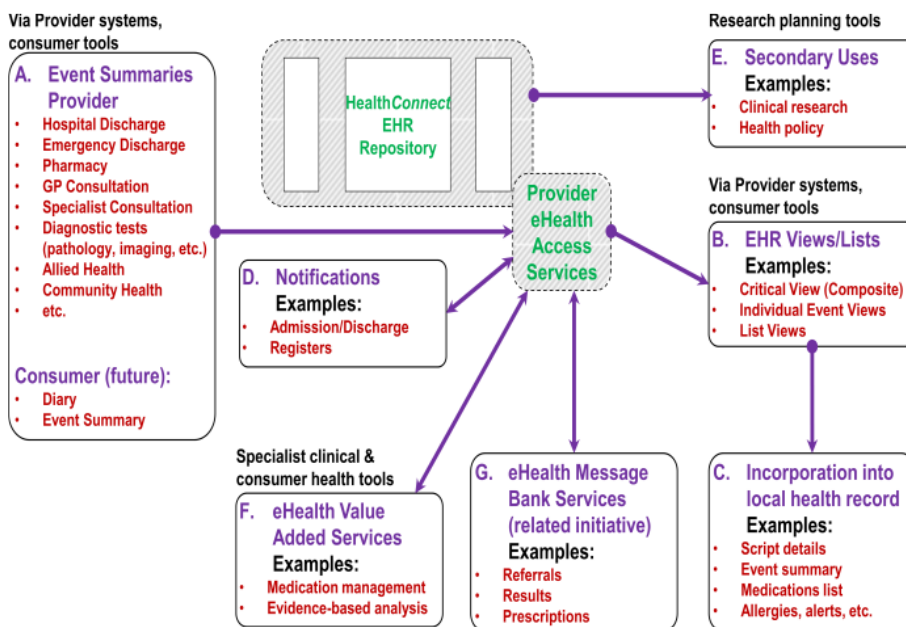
Via Provider systems, consumer tools

A. Event Summaries Provider
• Hospital Discharge
• Emergency Discharge
• Pharmacy
• GP Consultation
• Specialist Consultation
• Diagnostic tests (pathology, imaging, etc.)
• Allied Health
• Community Health
• etc.

Consumer (future):
• Diary
• Event Summary

HealthConnect EHR Repository

Provider eHealth Access Services

D. Notifications
Examples:
• Admission/Discharge
• Registers

Research planning tools

E. Secondary Uses
Examples:
• Clinical research
• Health policy

Via Provider systems, consumer tools

B. EHR Views/Lists
Examples:
• Critical View (Composite)
• Individual Event Views
• List Views

Specialist clinical & consumer health tools

F. eHealth Value Added Services
Examples:
• Medication management
• Evidence-based analysis

G. eHealth Message Bank Services (related initiative)
Examples:
• Referrals
• Results
• Prescriptions

C. Incorporation into local health record
Examples:
• Script details
• Event summary
• Medications list
• Allergies, alerts, etc.